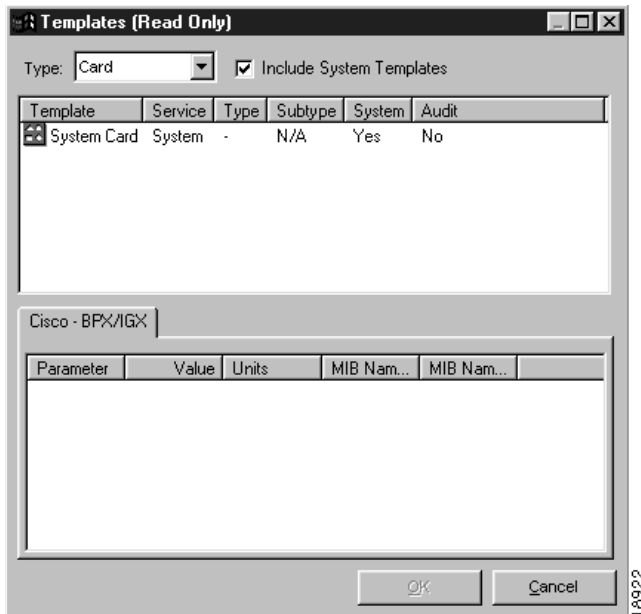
Templates (Read Only)

Type: Card

Include System Templates

| Template | Service | Type | Subtype | System | Audit |
|---|---|---|---|---|---|
| System Card | System | - | N/A | Yes | No |

Cisco - BPX/IGX

| Parameter | Value | Units | MIB Nam... | MIB Nam... |
|---|---|---|---|---|

OK

Cancel

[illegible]922